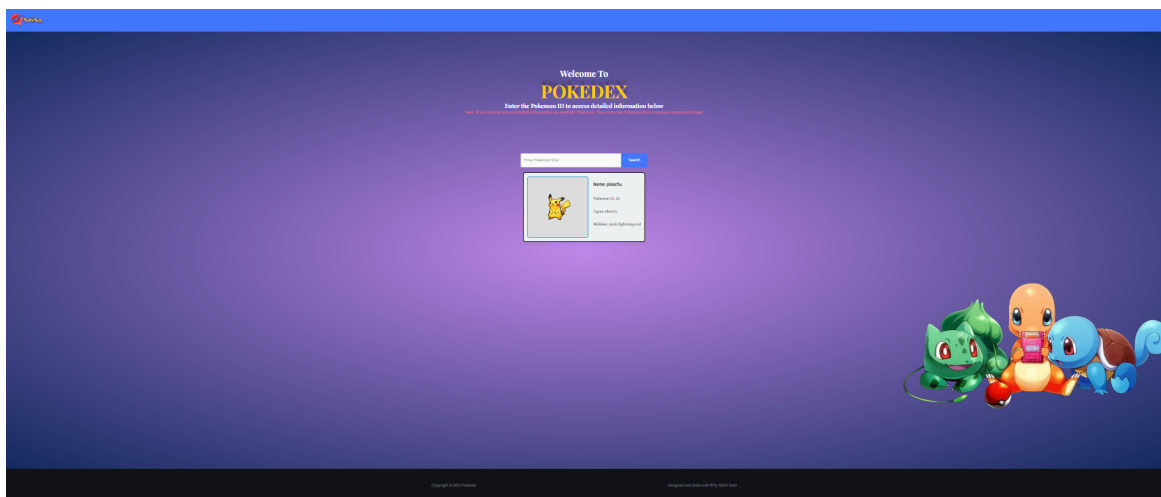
Welcome To
POKEDEX
Enter the Pokemon ID to access detailed information below
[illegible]

Enter Pokemon ID(1)
Search

Name: pikachu
Pokemon ID: 25
Types: electric
Abilities: static lightning-rod

Copyright © 2023 Pokedex
Designed and Made with ♥ by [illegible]